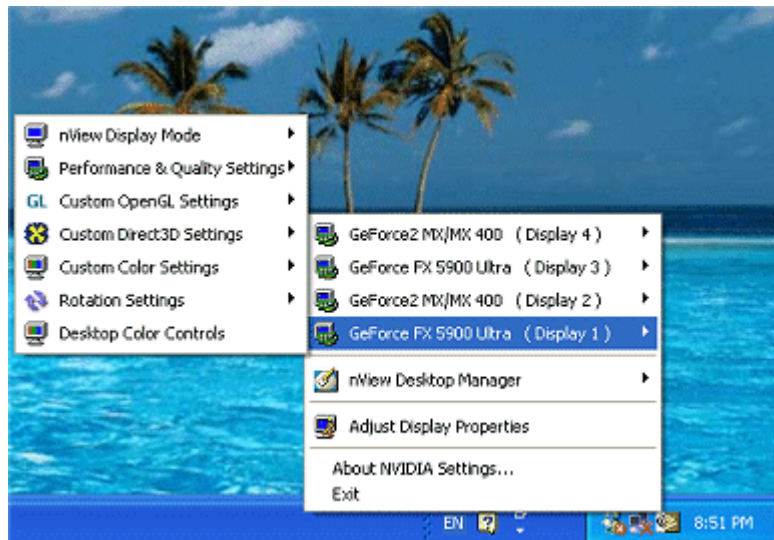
nView Display Mode
Performance & Quality Settings
GL Custom OpenGL Settings
Custom Direct3D Settings
Custom Color Settings
Rotation Settings
Desktop Color Controls

GeForce2 MX/MX 400 (Display 4)
GeForce FX 5900 Ultra (Display 3)
GeForce2 MX/MX 400 (Display 2)
GeForce FX 5900 Ultra (Display 1)
nView Desktop Manager
Adjust Display Properties
About NVIDIA Settings...
Exit

EN
8:51 PM